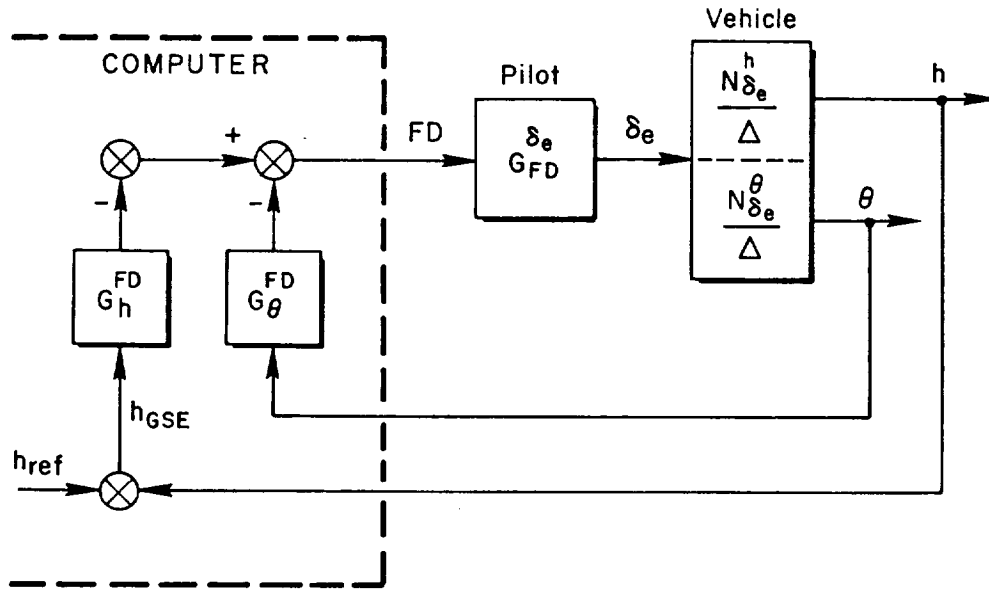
COMPUTER

+

−

−

$G_h^{FD}$

$G_\theta^{FD}$

$h_{GSE}$

$h_{ref}$

FD

Pilot

$G_{FD}^{\delta_e}$

$\delta_e$

Vehicle

$\frac{N_{\delta_e}^h}{\Delta}$

$\frac{N_{\delta_e}^\theta}{\Delta}$

h

$\theta$